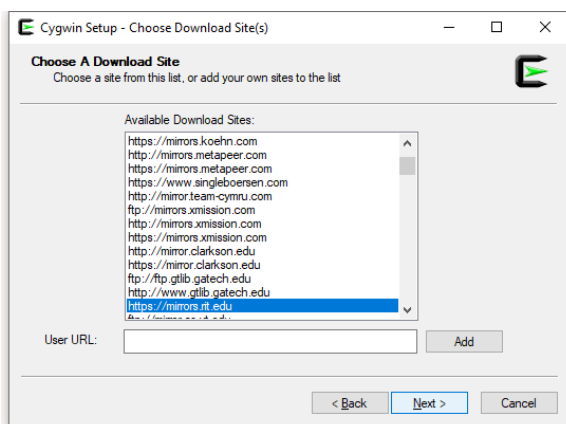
Cygwin Setup - Choose Download Site(s)

Choose A Download Site
Choose a site from this list, or add your own sites to the list

Available Download Sites:
https://mirrors.koehn.com
http://mirrors.metapeer.com
https://mirrors.metapeer.com
https://www.singleboersen.com
http://mirror.team-cymru.com
ftp://mirrors.xmission.com
http://mirrors.xmission.com
https://mirrors.xmission.com
http://mirror.clarkson.edu
https://mirror.clarkson.edu
ftp://ftp.gtlib.gatech.edu
http://www.gtlib.gatech.edu
https://mirrors.rit.edu
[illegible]

User URL:

Add

< Back
Next >
Cancel